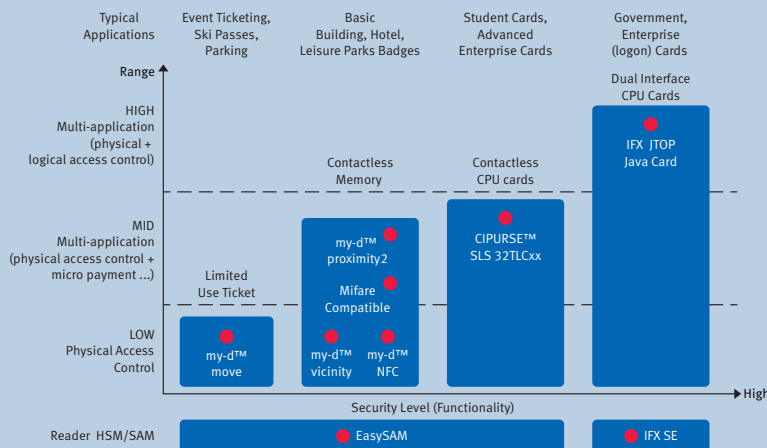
Typical Applications

Event Ticketing, Ski Passes, Parking

Basic Building, Hotel, Leisure Parks Badges

Student Cards, Advanced Enterprise Cards

Government, Enterprise (logon) Cards

Range

HIGH
Multi-application (physical + logical access control)

MID
Multi-application (physical access control + micro payment ...)

LOW
Physical Access Control

Dual Interface CPU Cards

IFX JTOP Java Card

Contactless Memory

Contactless CPU cards

my-d™ proximity2

CIPURSE™ SLS 32TLCxx

Mifare Compatible

Limited Use Ticket

my-d™ move

my-d™ vicinity

my-d™ NFC

High

Security Level (Functionality)

Reader HSM/SAM

EasySAM

IFX SE